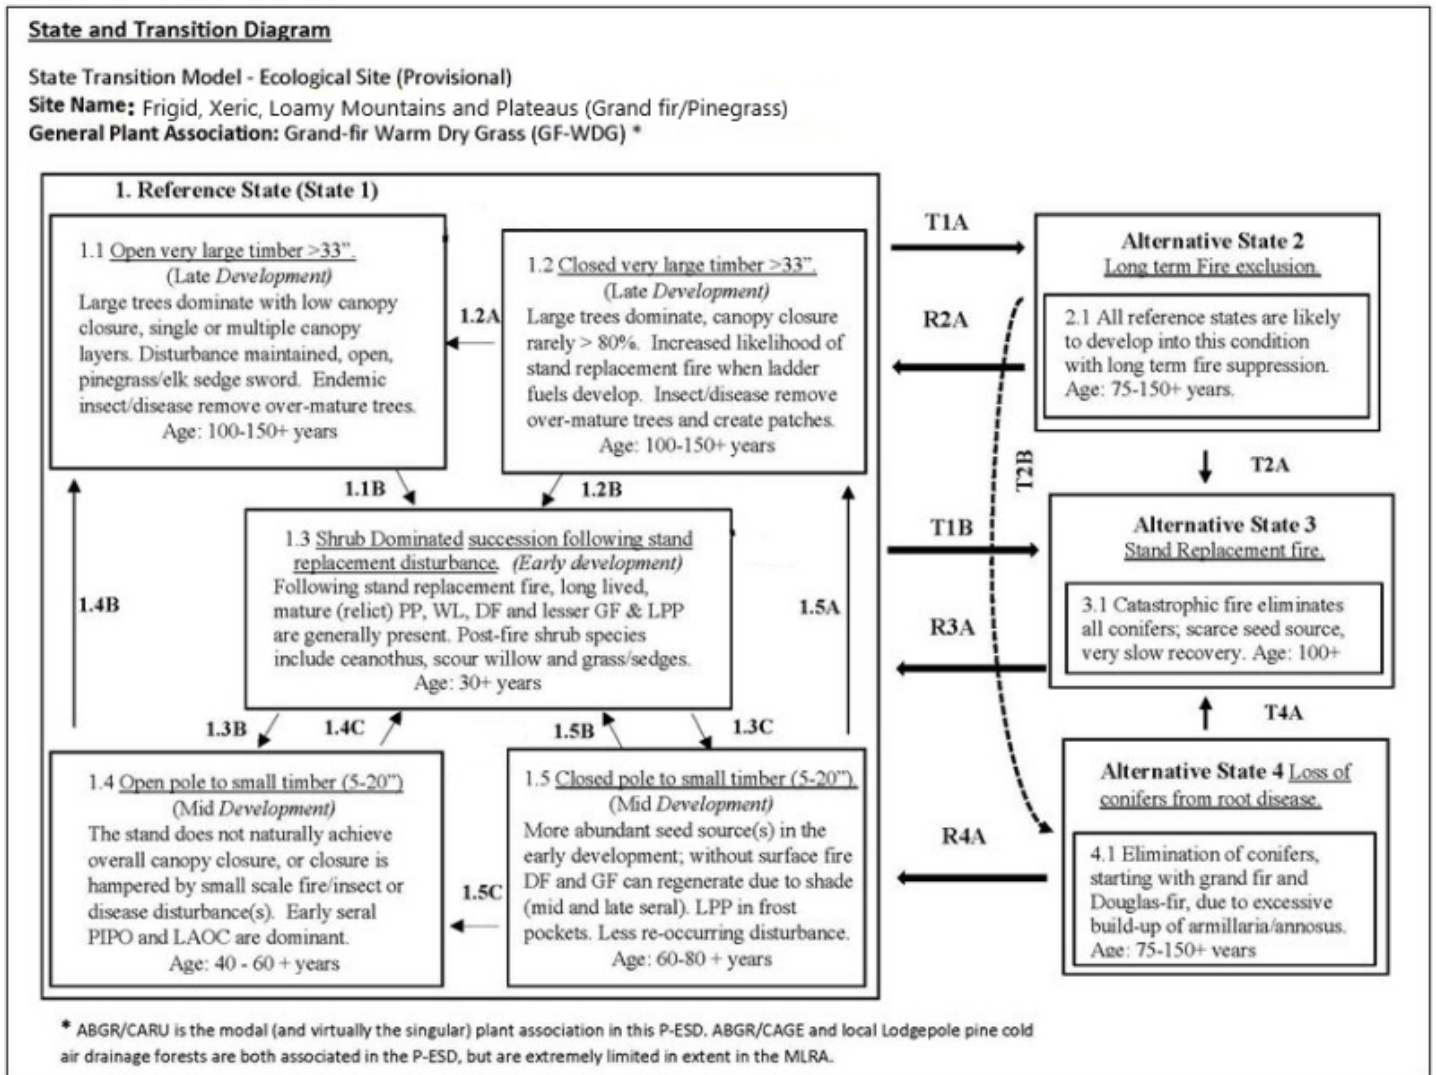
State and Transition Diagram

State Transition Model - Ecological Site (Provisional)
Site Name: Frigid, Xeric, Loamy Mountains and Plateaus (Grand fir/Pinegrass)
General Plant Association: Grand-fir Warm Dry Grass (GF-WDG) *

1. Reference State (State 1)

1.1 Open very large timber >33". (Late Development) Large trees dominate with low canopy closure, single or multiple canopy layers. Disturbance maintained, open, pinegrass/elk sedge sword. Endemic insect/disease remove over-mature trees. Age: 100-150+ years

1.2A

1.2 Closed very large timber >33". (Late Development) Large trees dominate, canopy closure rarely > 80%. Increased likelihood of stand replacement fire when ladder fuels develop. Insect/disease remove over-mature trees and create patches. Age: 100-150+ years

1.1B

1.2B

1.3 Shrub Dominated succession following stand replacement disturbance. (Early development) Following stand replacement fire, long lived, mature (relict) PP, WL, DF and lesser GF & LPP are generally present. Post-fire shrub species include ceanothus, scour willow and grass/sedges. Age: 30+ years

1.4B

1.5A

1.3B

1.4C

1.5B

1.3C

1.4 Open pole to small timber (5-20") (Mid Development) The stand does not naturally achieve overall canopy closure, or closure is hampered by small scale fire/insect or disease disturbance(s). Early seral PIPO and LAOC are dominant. Age: 40 - 60 + years

1.5C

1.5 Closed pole to small timber (5-20"). (Mid Development) More abundant seed source(s) in the early development; without surface fire DF and GF can regenerate due to shade (mid and late seral). LPP in frost pockets. Less re-occurring disturbance. Age: 60-80 + years

T1A

R2A

Alternative State 2
Long term Fire exclusion.

2.1 All reference states are likely to develop into this condition with long term fire suppression. Age: 75-150+ years.

T2B

T2A

T1B

R3A

Alternative State 3
Stand Replacement fire.

3.1 Catastrophic fire eliminates all conifers; scarce seed source, very slow recovery. Age: 100+

T4A

R4A

Alternative State 4 Loss of conifers from root disease.

4.1 Elimination of conifers, starting with grand fir and Douglas-fir, due to excessive build-up of armillaria/annosus. Age: 75-150+ years

* ABGR/CARU is the modal (and virtually the singular) plant association in this P-ESD. ABGR/CAGE and local Lodgepole pine cold air drainage forests are both associated in the P-ESD, but are extremely limited in extent in the MLRA.